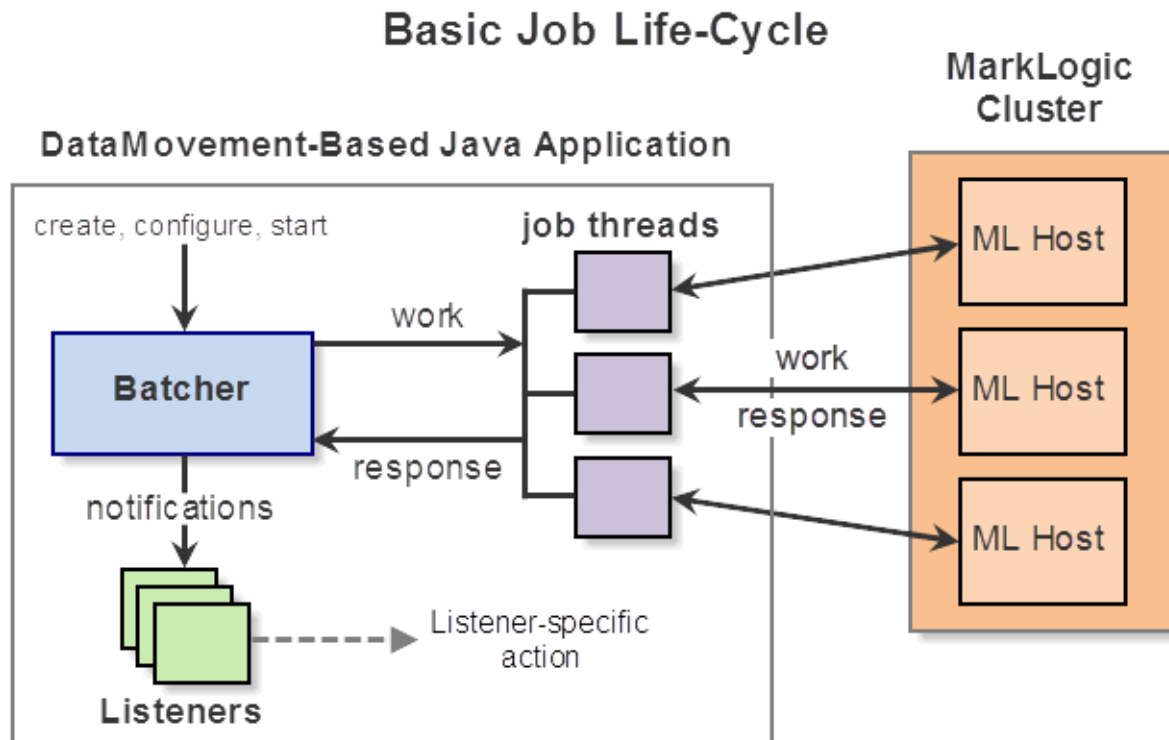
Basic Job Life-Cycle

MarkLogic Cluster

DataMovement-Based Java Application

create, configure, start

job threads

work

Batcher

response

notifications

Listeners

Listener-specific action

work

response

ML Host

ML Host

ML Host